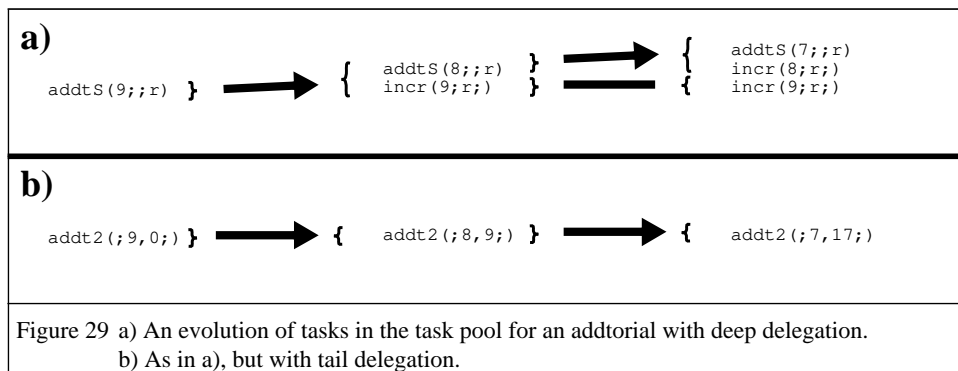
a)

addtS(9;;r)

addtS(8;;r)
incr(9;r;)

addtS(7;;r)
incr(8;r;)
incr(9;r;)

b)

addt2(;9,0;)

addt2(;8,9;)

addt2(;7,17;)

Figure 29 a) An evolution of tasks in the task pool for an addtorial with deep delegation.
b) As in a), but with tail delegation.